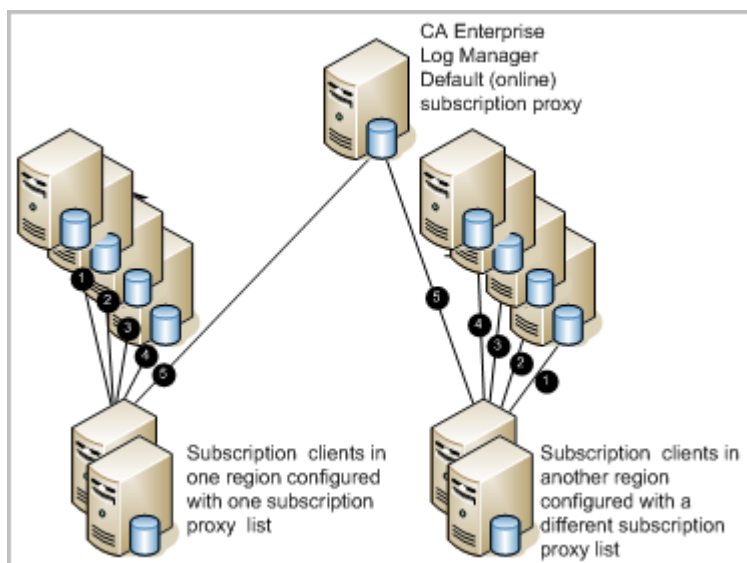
CA Enterprise Log Manager Default (online) subscription proxy

1
2
3
4
5

5
4
3
2
1

Subscription clients in one region configured with one subscription proxy list

Subscription clients in another region configured with a different subscription proxy list